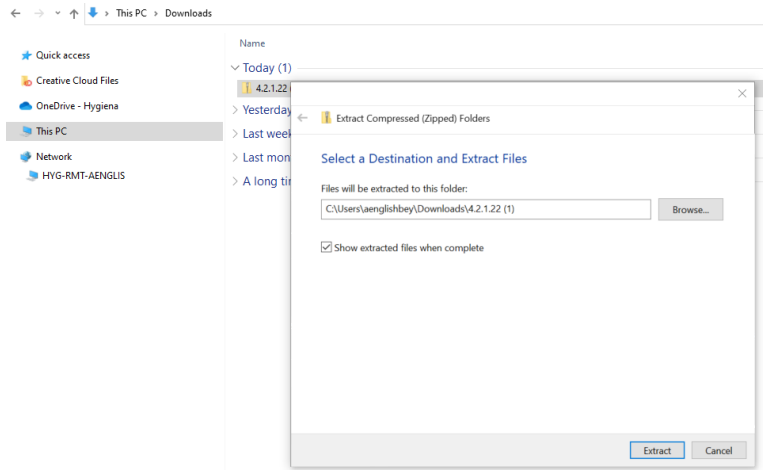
This PC > Downloads

Quick access
Creative Cloud Files
OneDrive - Hygiena
This PC
Network
HYG-RMT-AENGLIS

Name
Today (1)
4.2.1.22 (
Yesterday
Last week
Last mon
A long tim

Extract Compressed (Zipped) Folders

Select a Destination and Extract Files

Files will be extracted to this folder:

C:\Users\aenglishbey\Downloads\4.2.1.22 (1)

Browse...

Show extracted files when complete

Extract
Cancel